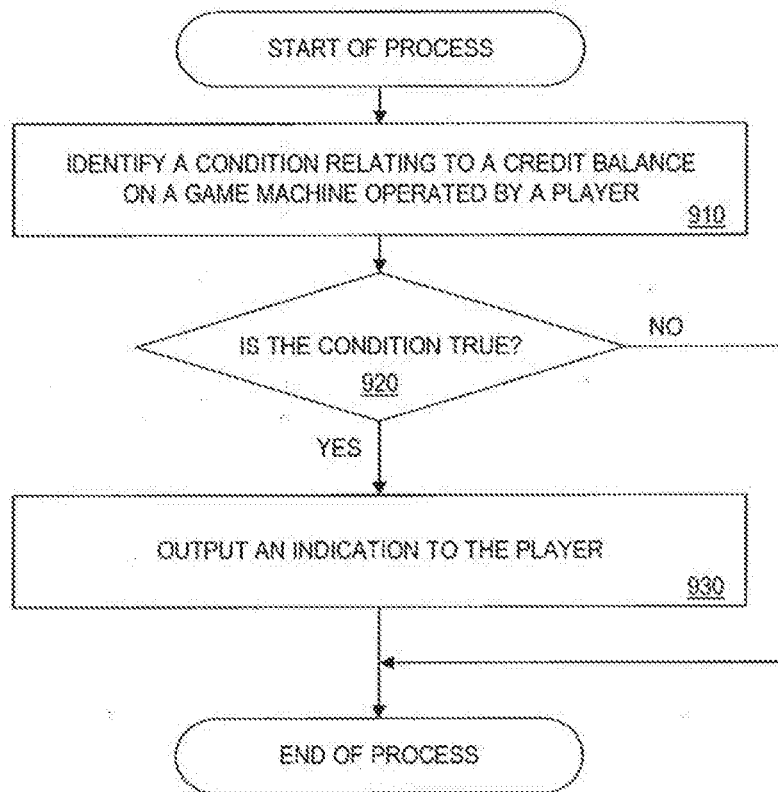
START OF PROCESS

IDENTIFY A CONDITION RELATING TO A CREDIT BALANCE ON A GAME MACHINE OPERATED BY A PLAYER
910

IS THE CONDITION TRUE?
920

NO

YES

OUTPUT AN INDICATION TO THE PLAYER
930

END OF PROCESS